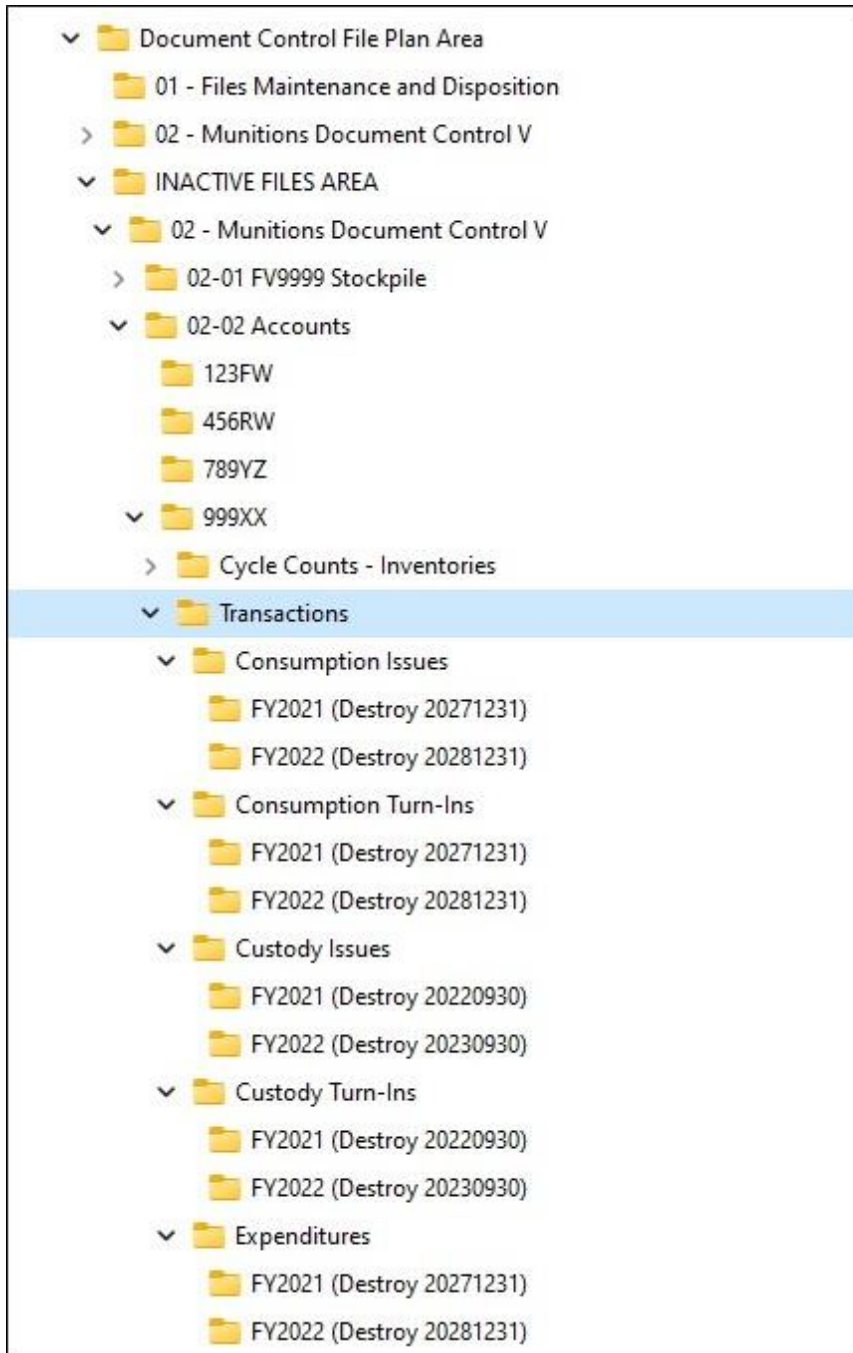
Document Control File Plan Area
01 - Files Maintenance and Disposition
02 - Munitions Document Control V
INACTIVE FILES AREA
02 - Munitions Document Control V
02-01 FV9999 Stockpile
02-02 Accounts
123FW
456RW
789YZ
999XX
Cycle Counts - Inventories
Transactions
Consumption Issues
FY2021 (Destroy 20271231)
FY2022 (Destroy 20281231)
Consumption Turn-Ins
FY2021 (Destroy 20271231)
FY2022 (Destroy 20281231)
Custody Issues
FY2021 (Destroy 20220930)
FY2022 (Destroy 20230930)
Custody Turn-Ins
FY2021 (Destroy 20220930)
FY2022 (Destroy 20230930)
Expenditures
FY2021 (Destroy 20271231)
FY2022 (Destroy 20281231)